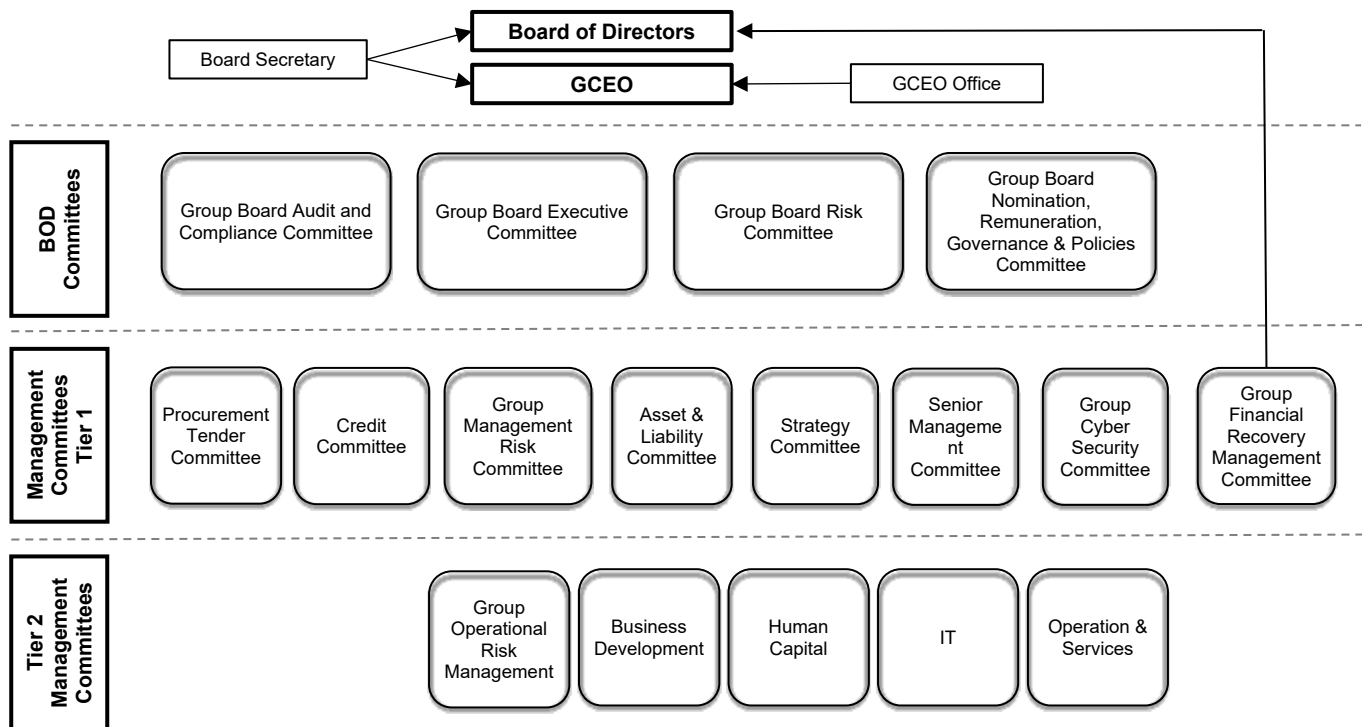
Board Secretary

Board of Directors

GCEO

GCEO Office

BOD Committees

Group Board Audit and Compliance Committee

Group Board Executive Committee

Group Board Risk Committee

Group Board Nomination, Remuneration, Governance & Policies Committee

Management Committees Tier 1

Procurement Tender Committee

Credit Committee

Group Management Risk Committee

Asset & Liability Committee

Strategy Committee

Senior Manageme nt Committee

Group Cyber Security Committee

Group Financial Recovery Management Committee

Tier 2 Management Committees

Group Operational Risk Management

Business Development

Human Capital

IT

Operation & Services